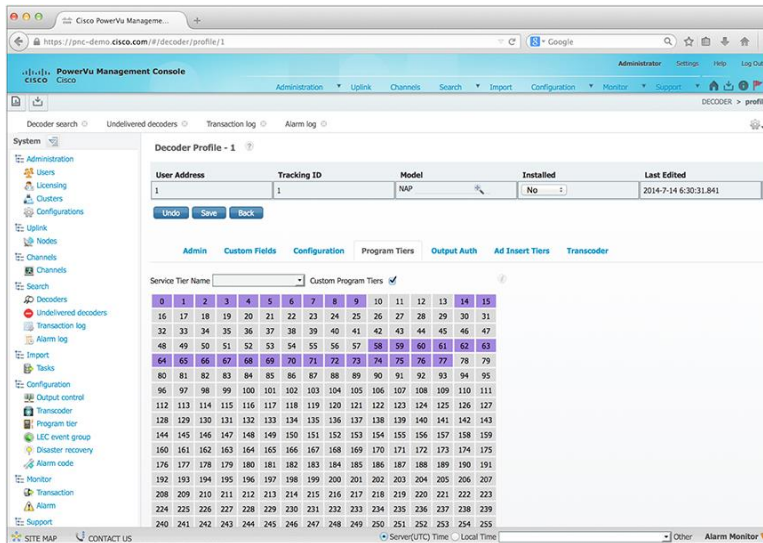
Cisco PowerVu Manageme...

https://pnc-demo.cisco.com/#/decoder/profile/1

Google

PowerVu Management Console
Cisco

Administrator Settings Help Log Out

Administration Uplink Channels Search Import Configuration Monitor Support

DECODER > profi

Decoder search Undelivered decoders Transaction log Alarm log

System

Administration
Users
Licensing
Clusters
Configurations
Uplink
Nodes
Channels
Channels
Search
Decoders
Undelivered decoders
Transaction log
Alarm log
Import
Tasks
Configuration
Output control
Transcoder
Program tier
LEC event group
Disaster recovery
Alarm code
Monitor
Transaction
Alarm
Support

Decoder Profile - 1

| User Address | Tracking ID | Model | Installed | Last Edited |
|---|---|---|---|---|
| 1 | 1 | NAP | No | 2014-7-14 6:30:31.841 |

Undo Save Back

Admin Custom Fields Configuration Program Tiers Output Auth Ad Insert Tiers Transcoder

Service Tier Name Custom Program Tiers

| 0 | 1 | 2 | 3 | 4 | 5 | 6 | 7 | 8 | 9 | 10 | 11 | 12 | 13 | 14 | 15 |
|---|---|---|---|---|---|---|---|---|---|---|---|---|---|---|---|
| 16 | 17 | 18 | 19 | 20 | 21 | 22 | 23 | 24 | 25 | 26 | 27 | 28 | 29 | 30 | 31 |
| 32 | 33 | 34 | 35 | 36 | 37 | 38 | 39 | 40 | 41 | 42 | 43 | 44 | 45 | 46 | 47 |
| 48 | 49 | 50 | 51 | 52 | 53 | 54 | 55 | 56 | 57 | 58 | 59 | 60 | 61 | 62 | 63 |
| 64 | 65 | 66 | 67 | 68 | 69 | 70 | 71 | 72 | 73 | 74 | 75 | 76 | 77 | 78 | 79 |
| 80 | 81 | 82 | 83 | 84 | 85 | 86 | 87 | 88 | 89 | 90 | 91 | 92 | 93 | 94 | 95 |
| 96 | 97 | 98 | 99 | 100 | 101 | 102 | 103 | 104 | 105 | 106 | 107 | 108 | 109 | 110 | 111 |
| 112 | 113 | 114 | 115 | 116 | 117 | 118 | 119 | 120 | 121 | 122 | 123 | 124 | 125 | 126 | 127 |
| 128 | 129 | 130 | 131 | 132 | 133 | 134 | 135 | 136 | 137 | 138 | 139 | 140 | 141 | 142 | 143 |
| 144 | 145 | 146 | 147 | 148 | 149 | 150 | 151 | 152 | 153 | 154 | 155 | 156 | 157 | 158 | 159 |
| 160 | 161 | 162 | 163 | 164 | 165 | 166 | 167 | 168 | 169 | 170 | 171 | 172 | 173 | 174 | 175 |
| 176 | 177 | 178 | 179 | 180 | 181 | 182 | 183 | 184 | 185 | 186 | 187 | 188 | 189 | 190 | 191 |
| 192 | 193 | 194 | 195 | 196 | 197 | 198 | 199 | 200 | 201 | 202 | 203 | 204 | 205 | 206 | 207 |
| 208 | 209 | 210 | 211 | 212 | 213 | 214 | 215 | 216 | 217 | 218 | 219 | 220 | 221 | 222 | 223 |
| 224 | 225 | 226 | 227 | 228 | 229 | 230 | 231 | 232 | 233 | 234 | 235 | 236 | 237 | 238 | 239 |
| 240 | 241 | 242 | 243 | 244 | 245 | 246 | 247 | 248 | 249 | 250 | 251 | 252 | 253 | 254 | 255 |

SITE MAP CONTACT US Server(UTC) Time Local Time Other Alarm Monitor